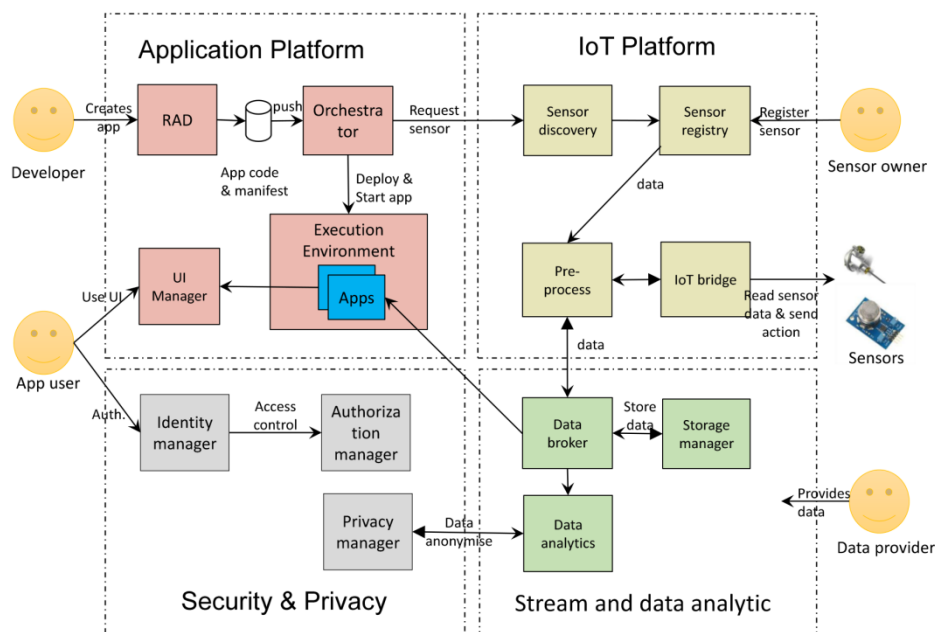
Application Platform

IoT Platform

Creates app

Developer

RAD

push

Orchestra tor

App code & manifest

Request sensor

Deploy & Start app

Sensor discovery

Sensor registry

Register sensor

Sensor owner

data

Execution Environment

Apps

UI Manager

Use UI

App user

Pre-process

IoT bridge

Read sensor data & send action

Sensors

data

Auth.

Identity manager

Access control

Authoriza tion manager

Data broker

Store data

Storage manager

Privacy manager

Data anonymise

Data analytics

Provides data

Data provider

Security & Privacy

Stream and data analytic